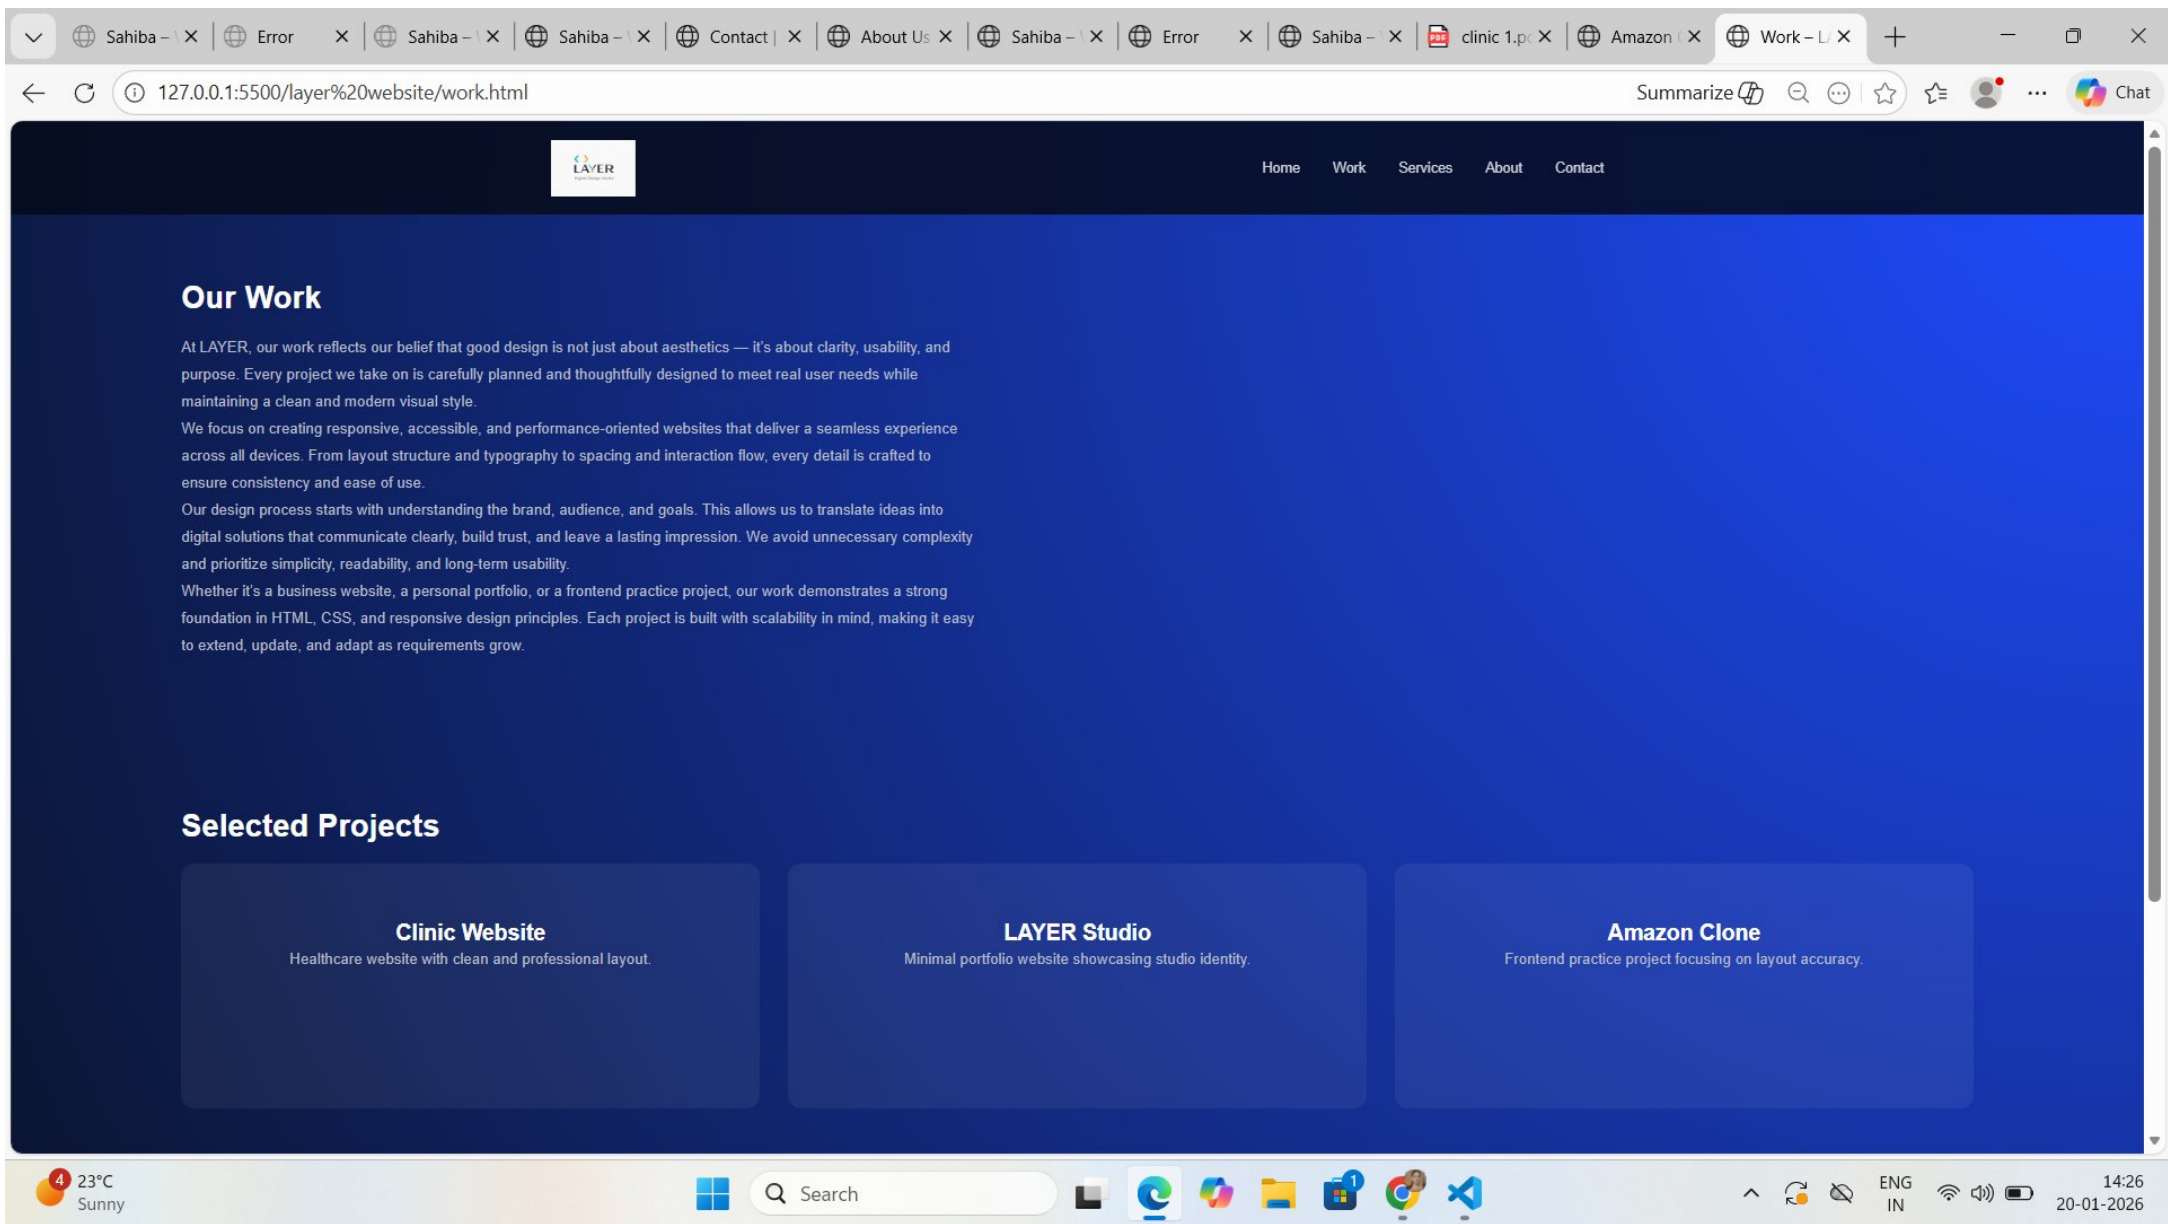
Sahiba – \ Error Sahiba – \ Sahiba – \ Contact | About Us Sahiba – \ Error Sahiba – \ clinic 1.p Amazon Work – L/

127.0.0.1:5500/layer%20website/work.html

Summarize

Chat

LAYER

Home Work Services About Contact

Our Work

At LAYER, our work reflects our belief that good design is not just about aesthetics — it's about clarity, usability, and purpose. Every project we take on is carefully planned and thoughtfully designed to meet real user needs while maintaining a clean and modern visual style.
We focus on creating responsive, accessible, and performance-oriented websites that deliver a seamless experience across all devices. From layout structure and typography to spacing and interaction flow, every detail is crafted to ensure consistency and ease of use.
Our design process starts with understanding the brand, audience, and goals. This allows us to translate ideas into digital solutions that communicate clearly, build trust, and leave a lasting impression. We avoid unnecessary complexity and prioritize simplicity, readability, and long-term usability.
Whether it's a business website, a personal portfolio, or a frontend practice project, our work demonstrates a strong foundation in HTML, CSS, and responsive design principles. Each project is built with scalability in mind, making it easy to extend, update, and adapt as requirements grow.

Selected Projects

Clinic Website
Healthcare website with clean and professional layout.

LAYER Studio
Minimal portfolio website showcasing studio identity.

Amazon Clone
Frontend practice project focusing on layout accuracy.

4 23°C Sunny

Search

ENG IN

14:26 20-01-2026